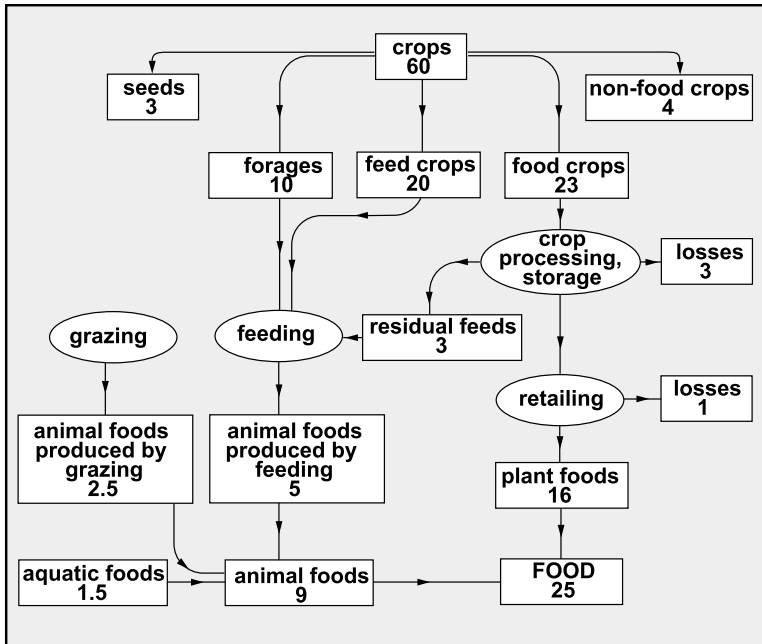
crops
60

seeds
3

non-food crops
4

forages
10

feed crops
20

food crops
23

crop processing, storage

losses
3

grazing

feeding

residual feeds
3

retailing

losses
1

animal foods produced by grazing
2.5

animal foods produced by feeding
5

plant foods
16

aquatic foods
1.5

animal foods
9

FOOD
25